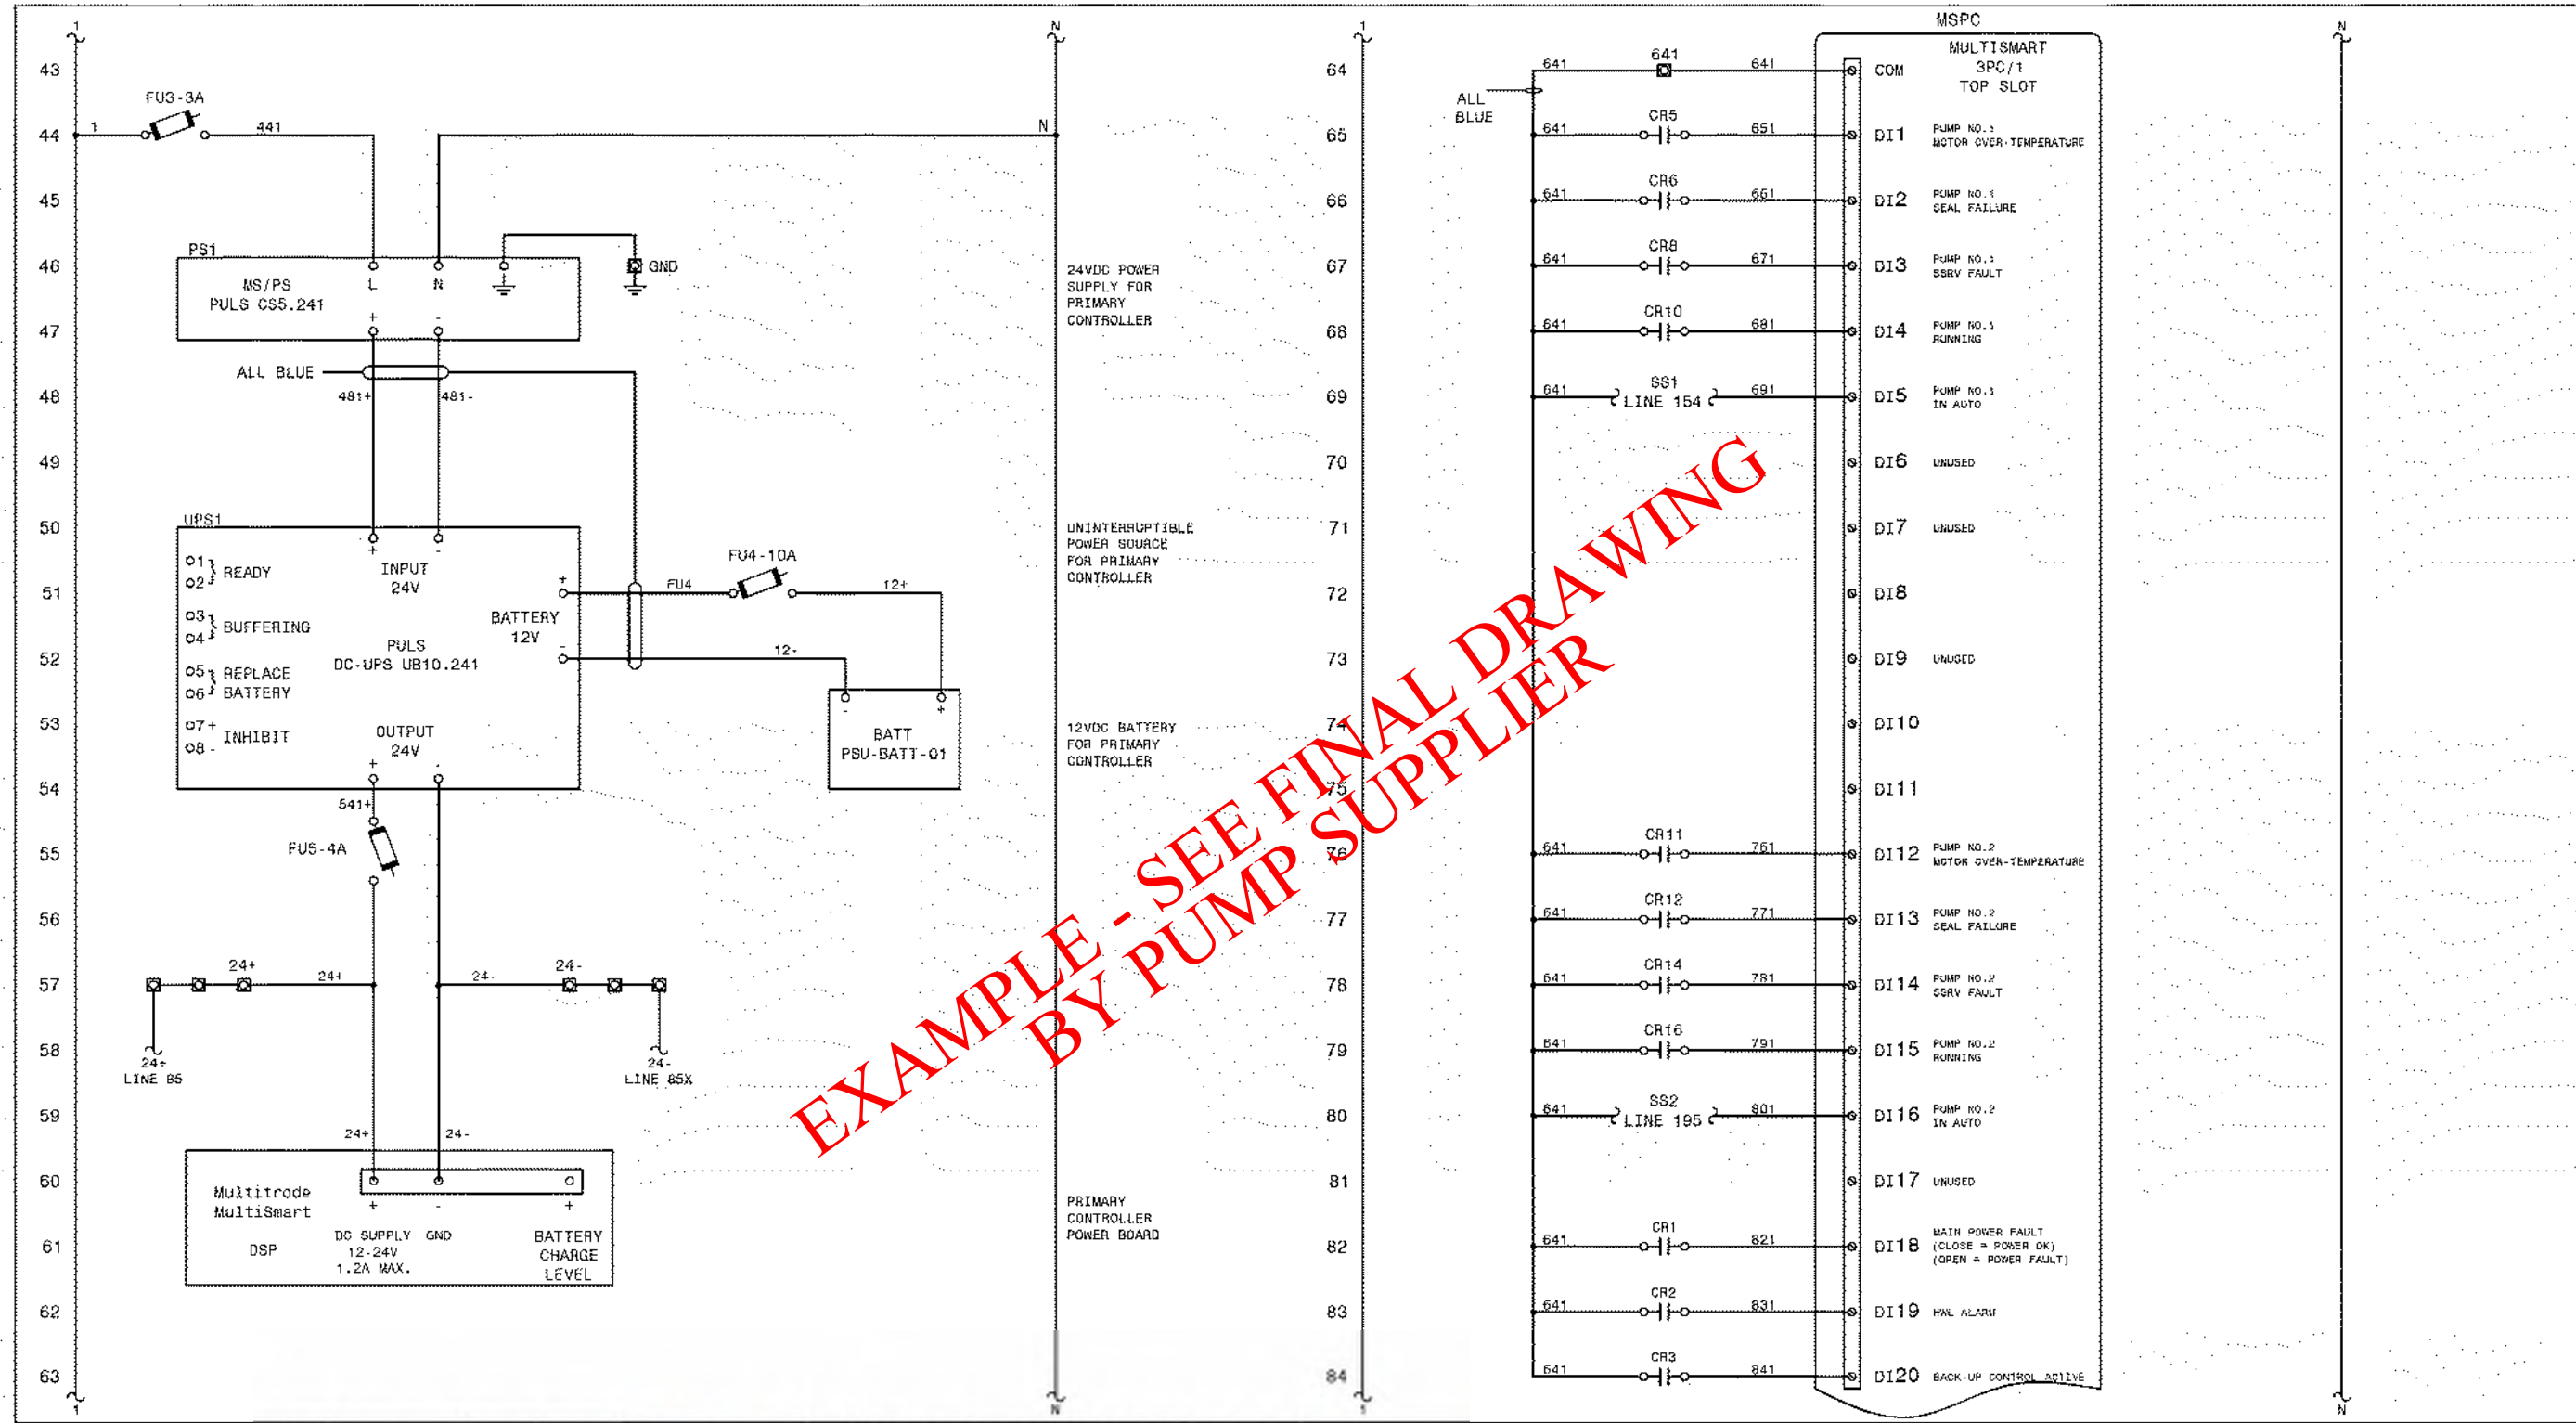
1
N
43
44
45
46
47
48
49
50
51
52
53
54
55
56
57
58
59
60
61
62
63
1
N

FU3-3A
1
441
N

PS1
MS/PS
PULS CS5.241
L
N
GND
+
-
ALL BLUE
481+
481-

UPS1
01
02
READY
03
04
BUFFERING
05
06
REPLACE BATTERY
07 +
08 -
INHIBIT
INPUT 24V
+
-
PULS DC-UPS UB10.241
BATTERY 12V
+
-
OUTPUT 24V
+
-
FU4-10A
FU4
12+
12-
BATT PSU-BATT-01
-
+

541+
FU5-4A
24+
24+
24-
24-
24+ LINE 85
24- LINE 85X
24+
24-

Multitrode MultiSmart
DSP
DC SUPPLY 12-24V 1.2A MAX.
GND
BATTERY CHARGE LEVEL
+
-
+

24VDC POWER SUPPLY FOR PRIMARY CONTROLLER

UNINTERRUPTIBLE POWER SOURCE FOR PRIMARY CONTROLLER

12VDC BATTERY FOR PRIMARY CONTROLLER

PRIMARY CONTROLLER POWER BOARD

1
64
65
66
67
68
69
70
71
72
73
74
75
76
77
78
79
80
81
82
83
84
1

ALL BLUE
641
641
641
CR5
641
651
CR6
641
661
CR8
641
671
CR10
641
681
SS1
641
LINE 154
691
CR11
641
761
CR12
641
771
CR14
641
781
CR16
641
791
SS2
641
LINE 195
801
CR1
641
821
CR2
641
831
CR3
641
841

MSPC
MULTISMART 3PC/1 TOP SLOT
COM
DI1 PUMP NO.1 MOTOR OVER-TEMPERATURE
DI2 PUMP NO.1 SEAL FAILURE
DI3 PUMP NO.1 SSRV FAULT
DI4 PUMP NO.1 RUNNING
DI5 PUMP NO.1 IN AUTO
DI6 UNUSED
DI7 UNUSED
DI8
DI9 UNUSED
DI10
DI11
DI12 PUMP NO.2 MOTOR OVER-TEMPERATURE
DI13 PUMP NO.2 SEAL FAILURE
DI14 PUMP NO.2 SSRV FAULT
DI15 PUMP NO.2 RUNNING
DI16 PUMP NO.2 IN AUTO
DI17 UNUSED
DI18 MAIN POWER FAULT (CLOSE = POWER OK) (OPEN = POWER FAULT)
DI19 HWL ALARM
DI20 BACK-UP CONTROL ACTIVE

N
N

EXAMPLE - SEE FINAL DRAWING BY PUMP SUPPLIER